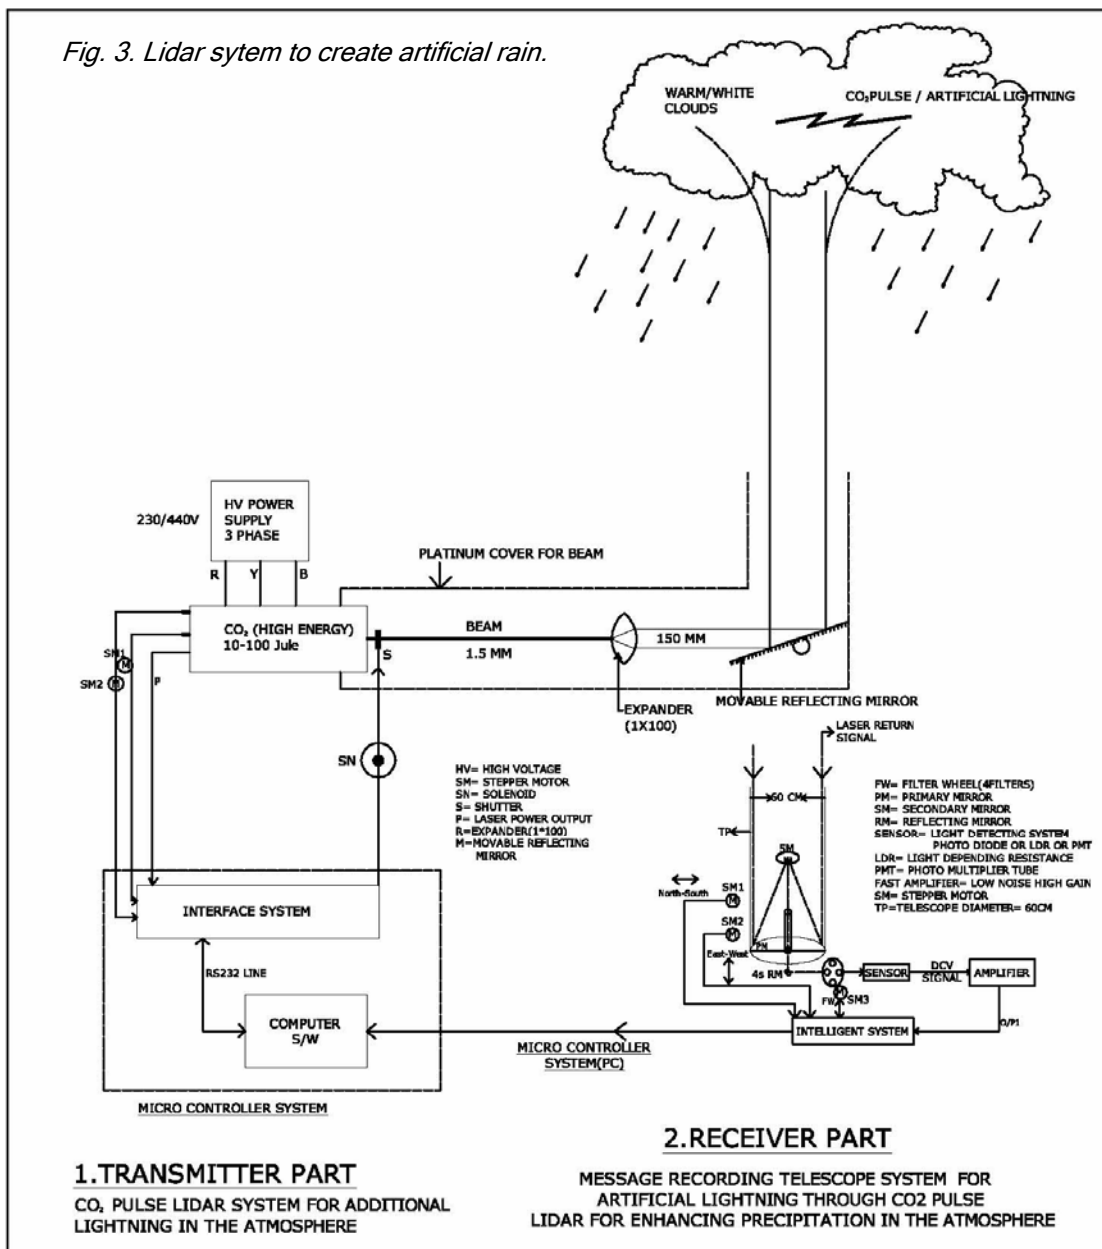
Fig. 3. Lidar sytem to create artificial rain.

WARM/WHITE CLOUDS

$CO_2$PULSE / ARTIFICIAL LIGHTNING

230/440V

HV POWER SUPPLY 3 PHASE

R Y B

PLATINUM COVER FOR BEAM

SM1 M

SM2 M

$CO_2$ (HIGH ENERGY) 10-100 Jule

P

S

BEAM

1.5 MM

150 MM

MOVABLE REFLECTING MIRROR

EXPANDER (1X100)

LASER RETURN SIGNAL

SN

HV= HIGH VOLTAGE
SM= STEPPER MOTOR
SN= SOLENOID
S= SHUTTER
P= LASER POWER OUTPUT
R=EXPANDER(1*100)
M=MOVABLE REFLECTING MIRROR

60 CM

TP

SM

FW= FILTER WHEEL(4FILTERS)
PM= PRIMARY MIRROR
SM= SECONDARY MIRROR
RM= REFLECTING MIRROR
SENSOR= LIGHT DETECTING SYSTEM PHOTO DIODE OR LDR OR PMT
LDR= LIGHT DEPENDING RESISTANCE
PMT= PHOTO MULTIPLIER TUBE
FAST AMPLIFIER= LOW NOISE HIGH GAIN
SM= STEPPER MOTOR
TP=TELESCOPE DIAMETER= 60CM

North-South

SM1 M

SM2 M

East-West

PM

4s RM

SENSOR

DCV SIGNAL

AMPLIFIER

FW M SM3

INTERFACE SYSTEM

RS232 LINE

COMPUTER S/W

MICRO CONTROLLER SYSTEM(PC)

INTELLIGENT SYSTEM

O/P1

MICRO CONTROLLER SYSTEM

2.RECEIVER PART

MESSAGE RECORDING TELESCOPE SYSTEM FOR ARTIFICIAL LIGHTNING THROUGH CO2 PULSE LIDAR FOR ENHANCING PRECIPITATION IN THE ATMOSPHERE

1.TRANSMITTER PART

$CO_2$ PULSE LIDAR SYSTEM FOR ADDITIONAL LIGHTNING IN THE ATMOSPHERE